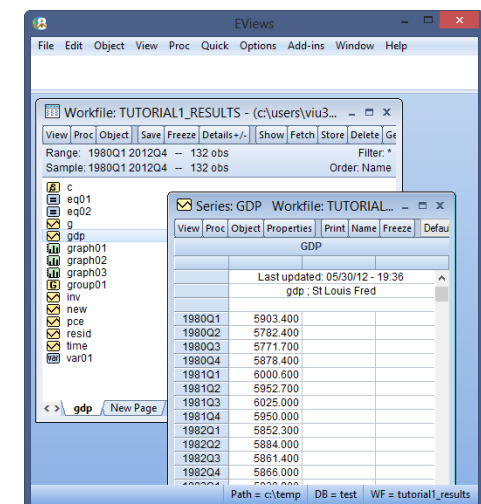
EViews

File Edit Object View Proc Quick Options Add-ins Window Help

Workfile: TUTORIAL1_RESULTS - (c:\users\viu3...

View Proc Object | Save Freeze Details +/- | Show Fetch Store Delete Ge

Range: 1980Q1 2012Q4 -- 132 obs Filter: *
Sample: 1980Q1 2012Q4 -- 132 obs Order: Name

c
eq01
eq02
g
gdp
graph01
graph02
graph03
group01
inv
new
pce
resid
time
var01

gdp New Page

Series: GDP Workfile: TUTORIAL...

View Proc Object Properties Print Name Freeze Defau

GDP

Last updated: 05/30/12 - 19:36
gdp ; St Louis Fred

| | |
|---|---|
| 1980Q1 | 5903.400 |
| 1980Q2 | 5782.400 |
| 1980Q3 | 5771.700 |
| 1980Q4 | 5878.400 |
| 1981Q1 | 6000.600 |
| 1981Q2 | 5952.700 |
| 1981Q3 | 6025.000 |
| 1981Q4 | 5950.000 |
| 1982Q1 | 5852.300 |
| 1982Q2 | 5884.000 |
| 1982Q3 | 5861.400 |
| 1982Q4 | 5866.000 |

Path = c:\temp DB = test WF = tutorial1_results